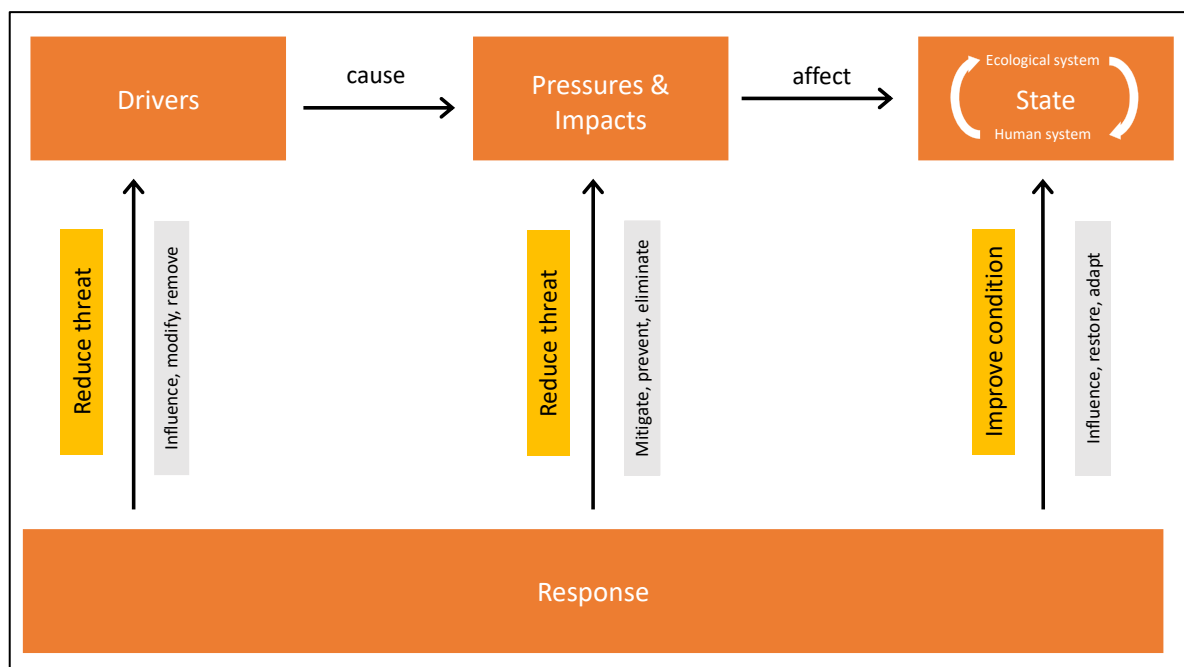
Drivers

cause

Pressures & Impacts

affect

Ecological system

State

Human system

Reduce threat

Influence, modify, remove

Reduce threat

Mitigate, prevent, eliminate

Improve condition

Influence, restore, adapt

Response